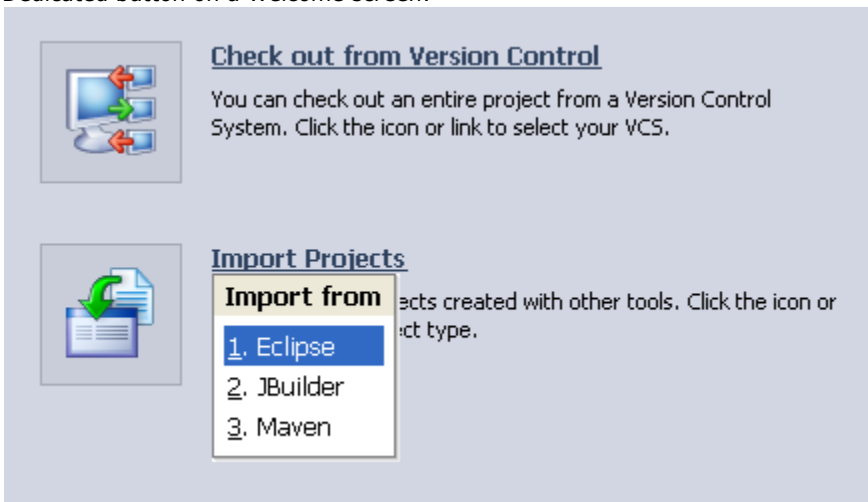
Dedicated button on a Welcome screen:

Check out from Version Control

You can check out an entire project from a Version Control System. Click the icon or link to select your VCS.

Import Projects

Import from

1. Eclipse
2. JBuilder
3. Maven

ects created with other tools. Click the icon or ct type.